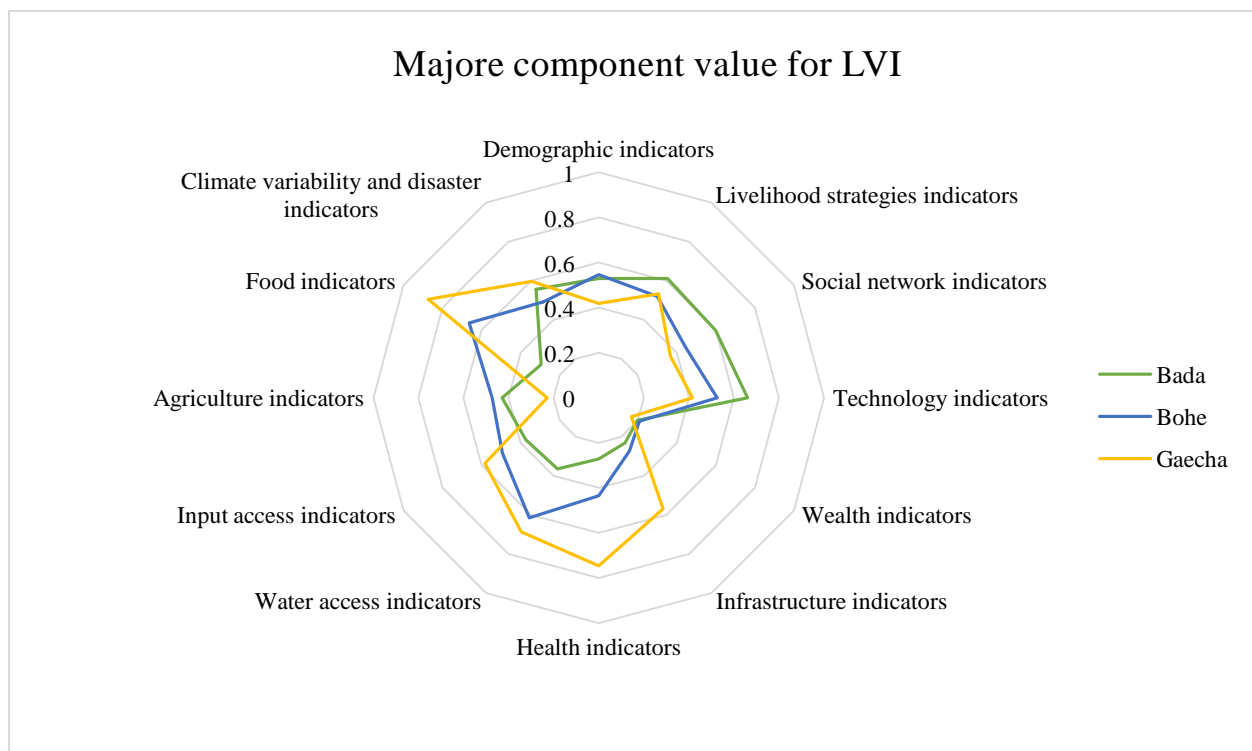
Majore component value for LVI

Demographic indicators
Livelihood strategies indicators
Social network indicators
Technology indicators
Wealth indicators
Infrastructure indicators
Health indicators
Water access indicators
Input access indicators
Agriculture indicators
Food indicators
Climate variability and disaster indicators

1
0.8
0.6
0.4
0.2
0

Bada
Bohe
Gaecha